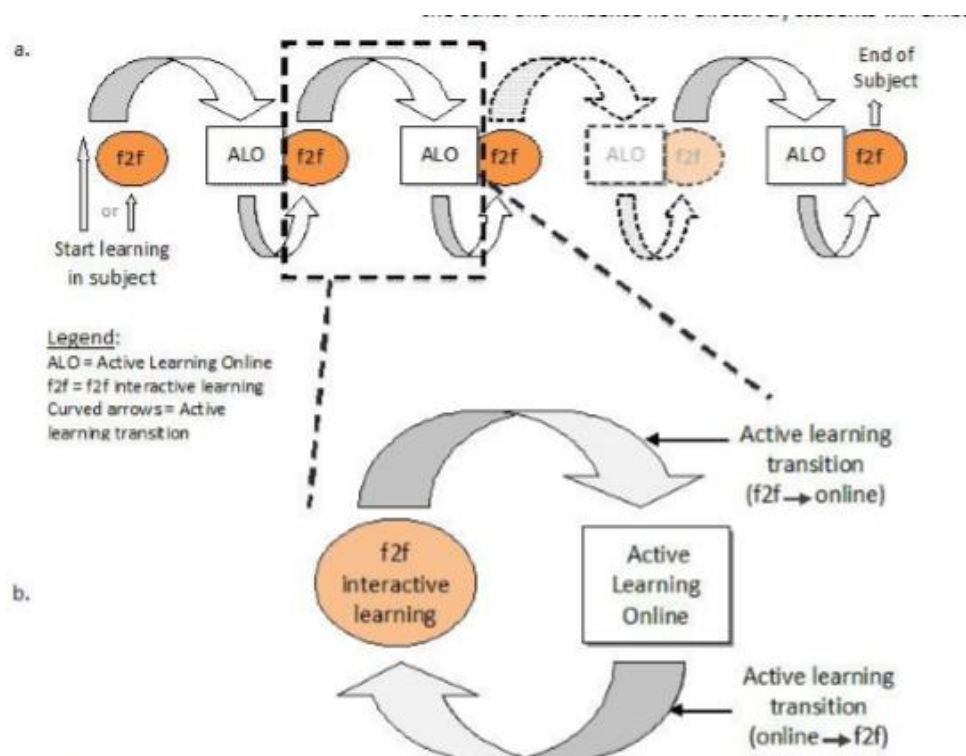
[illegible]

a.

End of Subject

f2f

ALO

f2f

ALO

f2f

ALO

f2f

ALO

f2f

or

Start learning in subject

Legend:
ALO = Active Learning Online
f2f = f2f interactive learning
Curved arrows = Active learning transition

Active learning transition (f2f → online)

b.

f2f interactive learning

Active Learning Online

Active learning transition (online → f2f)